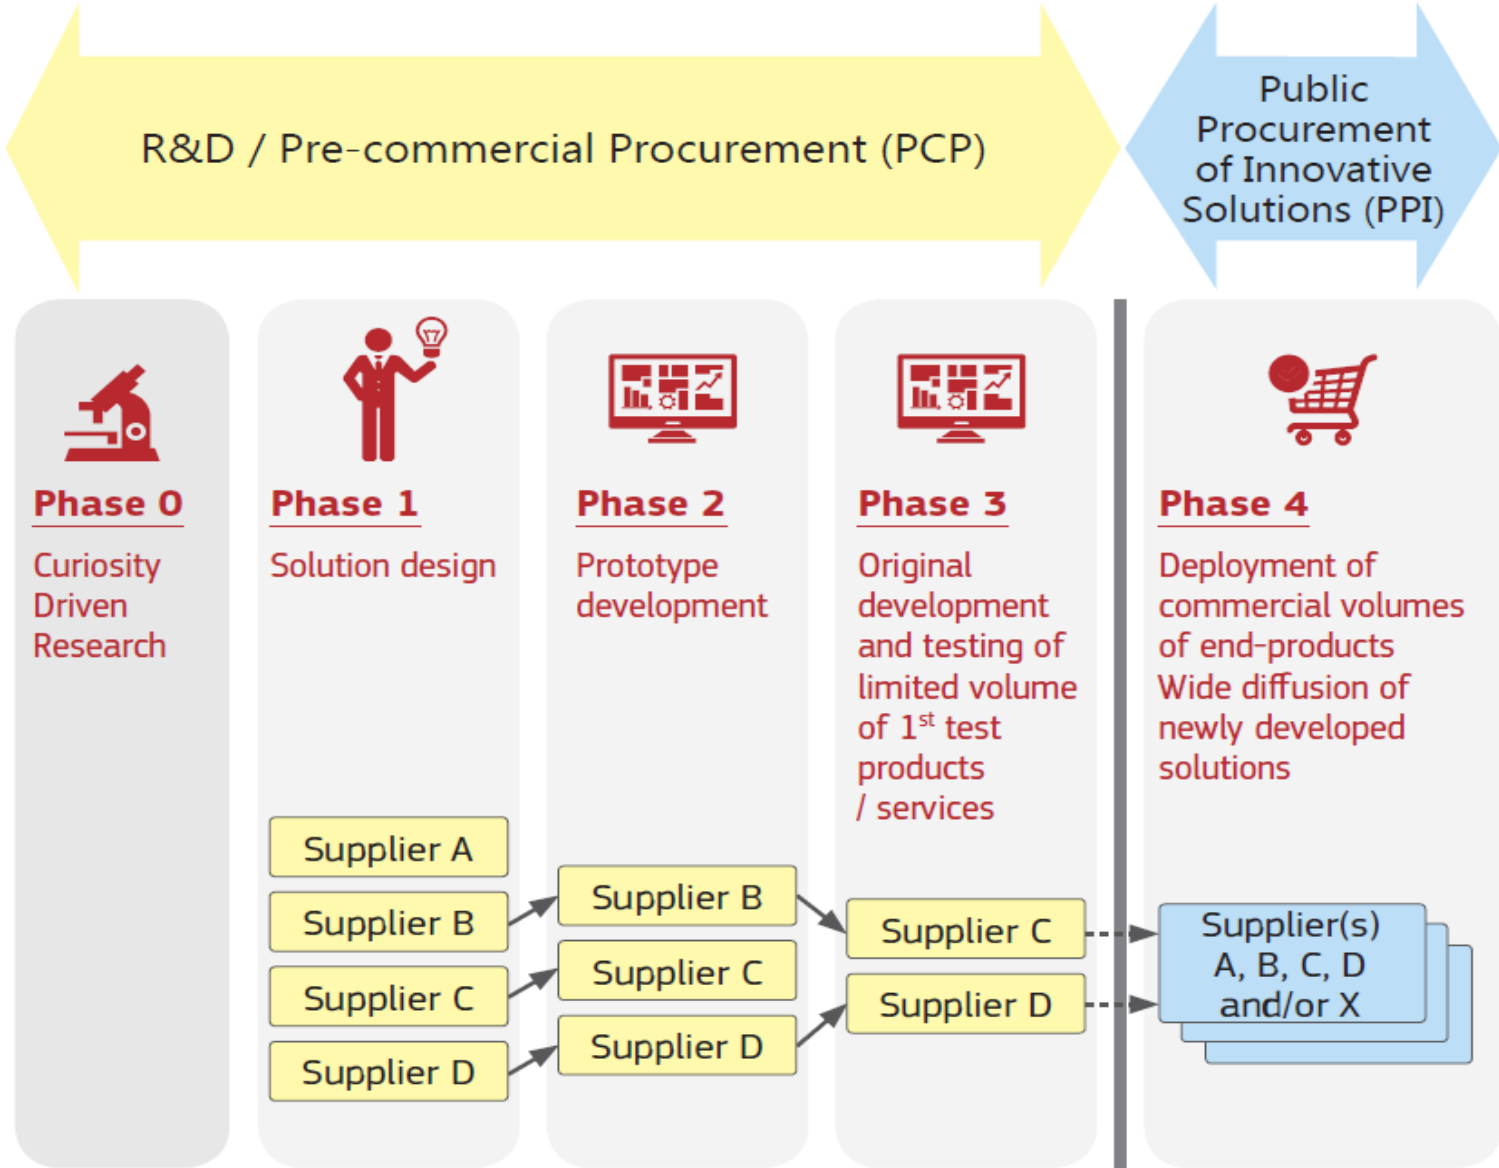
R&D / Pre-commercial Procurement (PCP)

Public Procurement of Innovative Solutions (PPI)

Phase 0

Curiosity Driven Research

Phase 1

Solution design

Supplier A

Supplier B

Supplier C

Supplier D

Phase 2

Prototype development

Supplier B

Supplier C

Supplier D

Phase 3

Original development and testing of limited volume of $1^{st}$ test products / services

Supplier C

Supplier D

Phase 4

Deployment of commercial volumes of end-products Wide diffusion of newly developed solutions

Supplier(s) A, B, C, D and/or X